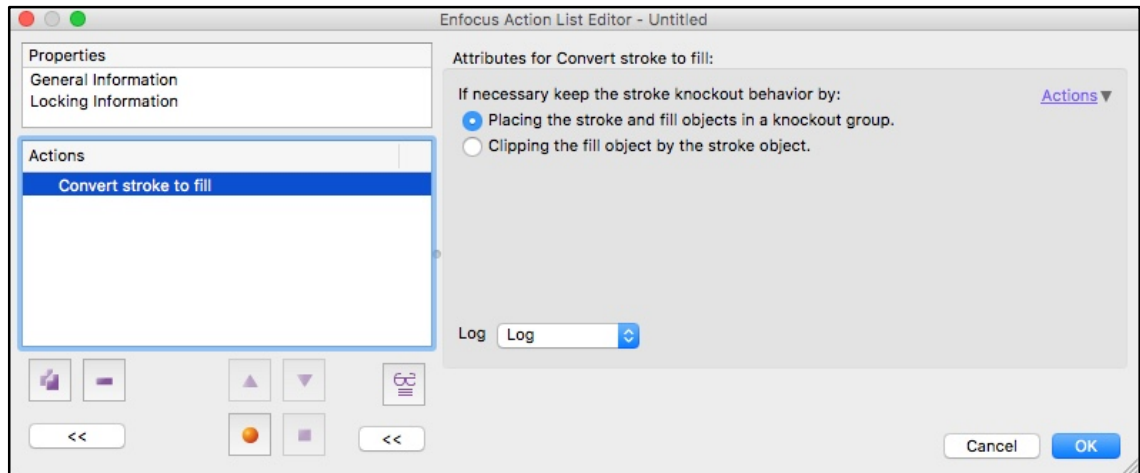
Enfocus Action List Editor - Untitled

Properties
General Information
Locking Information

Actions
Convert stroke to fill

<<

<<

Attributes for Convert stroke to fill:

If necessary keep the stroke knockout behavior by:

Actions

Placing the stroke and fill objects in a knockout group.

Clipping the fill object by the stroke object.

Log Log

Cancel OK